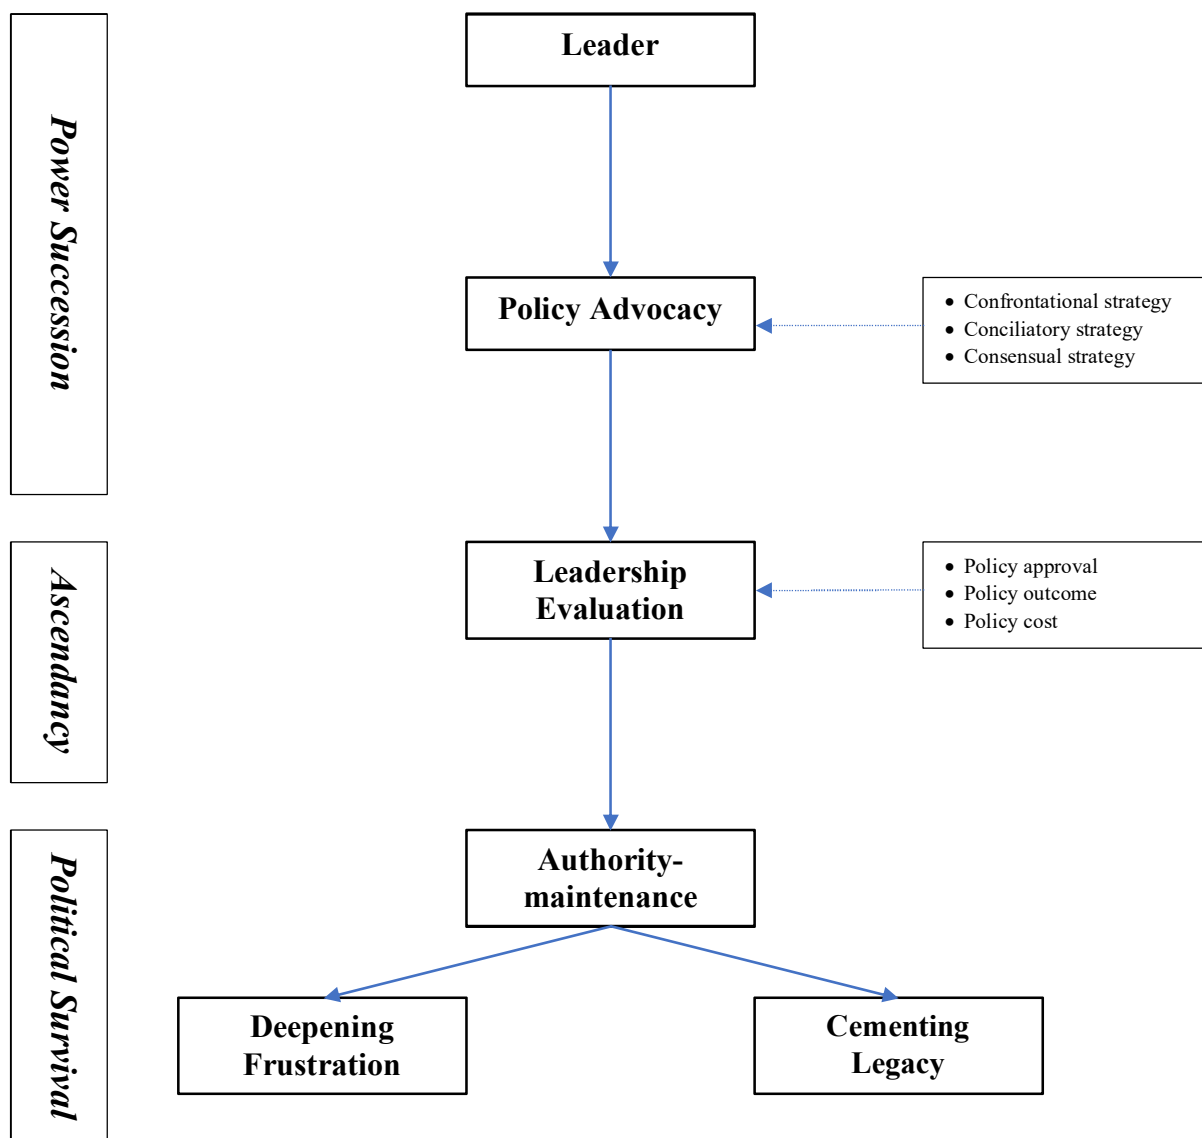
Power Succession

Ascendancy

Political Survival

Leader

Policy Advocacy

- Confrontational strategy
- Conciliatory strategy
- Consensual strategy

Leadership Evaluation

- Policy approval
- Policy outcome
- Policy cost

Authority-maintenance

Deepening Frustration

Cementing Legacy